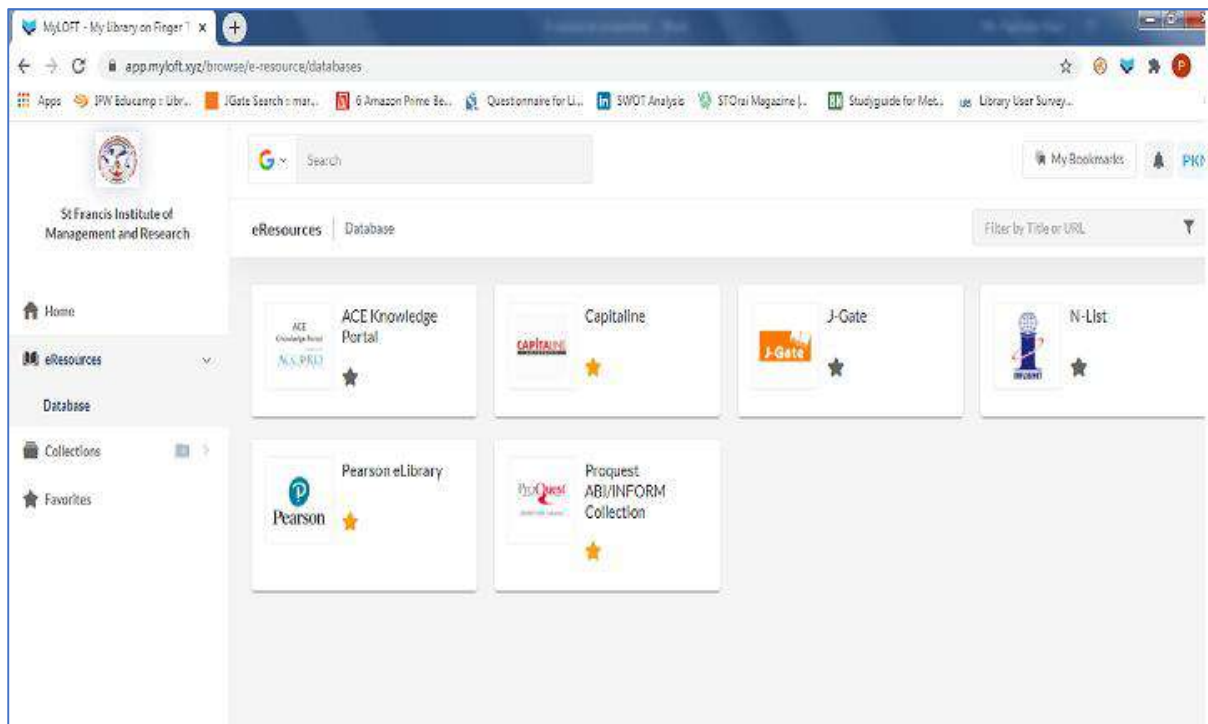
MyLOFT - My Library on Finger T ×

app.myloft.xyz/browse/e-resource/databases

Apps IPW Educamp : Libr... JGate Search : mar... 6 Amazon Prime Be... Questionnaire for Li... SWOT Analysis STOrai Magazine |... Studyguide for Met... Library User Survey...

St Francis Institute of Management and Research

Search

My Bookmarks

PK

eResources | Database

Filter by Title or URL

Home

eResources

Database

Collections

Favorites

ACE Knowledge Portal

ACE Knowledge Portal ACE PRO

Capitaline

CAPITALINE

J-Gate

J-Gate

N-List

INFLIBNET

Pearson eLibrary

Pearson

Proquest ABI/INFORM Collection

ProQuest